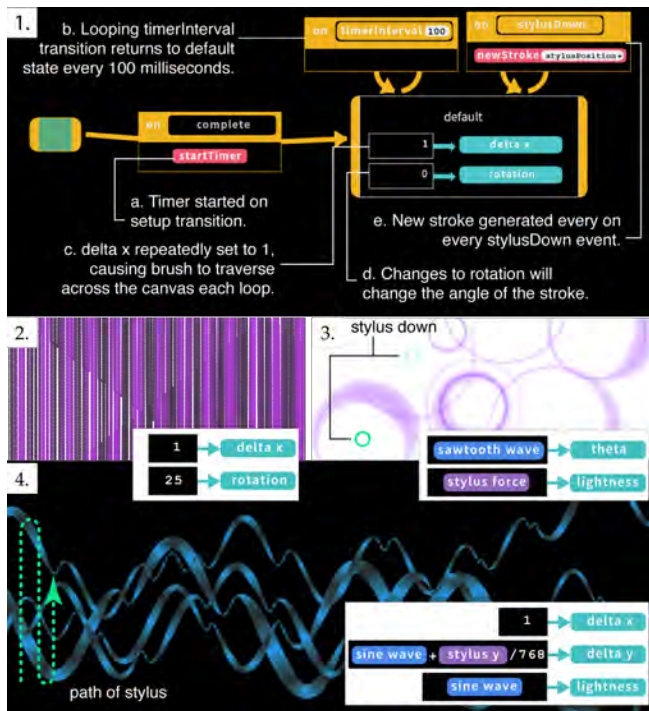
1.

b. Looping timerInterval transition returns to default state every 100 milliseconds.

on timerInterval 100

on stylusDown

newStroke stylusPosition

on complete

startTimer

default

1 delta x

0 rotation

a. Timer started on setup transition.

c. delta x repeatedly set to 1, causing brush to traverse across the canvas each loop.

d. Changes to rotation will change the angle of the stroke.

e. New stroke generated every on every stylusDown event.

2.

1 delta x

25 rotation

3.

stylus down

sawtooth wave theta

stylus force lightness

4.

path of stylus

1 delta x

sine wave + stylus y /768 delta y

sine wave lightness